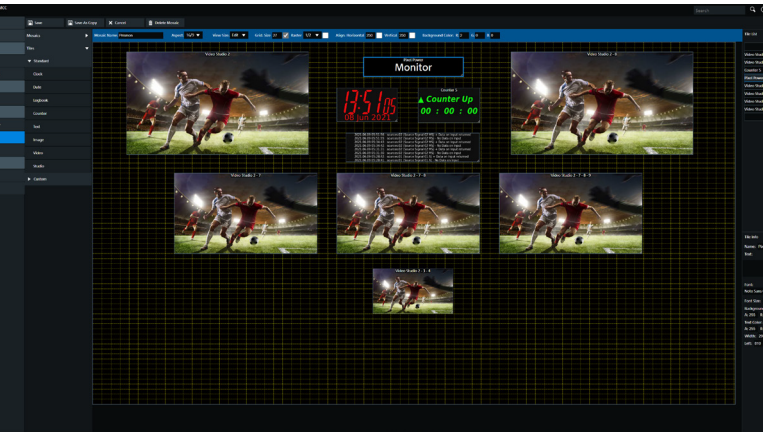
Save
Save As Copy
Cancel
Delete Mosaic
Search
Mosaic
Mosaic Name: Mosaic
Aspect 16/9
Show Grid Edit
Grid Size 20
Ratio 1/2
Align Horizontal 200
Vertical 200
Background Color
Tiles
Standard
Clock
Date
Logbook
Counter
Text
Image
Video
Studio
System
Video Studio 2
Flexi Power
Monitor
Video Studio 2 - 6
13:51:05
08 Jun 2021
Counter 1
Counter Up
00 : 00 : 00
Video Studio 2 - 7
Video Studio 2 - 7 - 8
Video Studio 2 - 7 - 8 - 8
Video Studio 2 - 1 - 8
Tile List
Video Studi
Video Studi
Counter 1
Flexi Power
Video Studi
Video Studi
Video Studi
Video Studi
Tile Info
Name:
Pos:
Font
Font Size